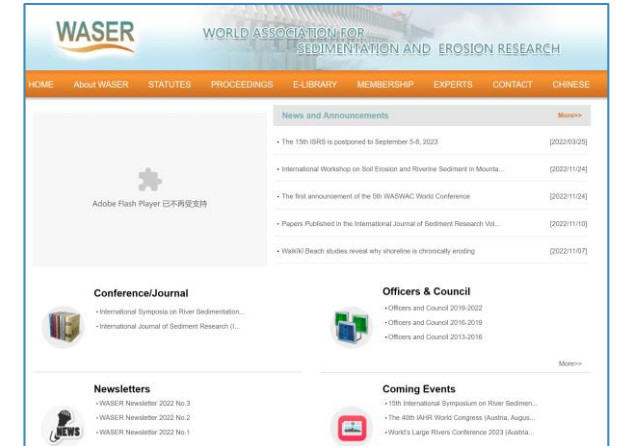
WASER

WORLD ASSOCIATION FOR SEDIMENTATION AND EROSION RESEARCH

HOME About WASER STATUTES PROCEEDINGS E-LIBRARY MEMBERSHIP EXPERTS CONTACT CHINESE

Adobe Flash Player 已不再受支持

News and Announcements More>>

• The 15th ISRS is postponed to September 5-8, 2023 [2022/03/25]

• International Workshop on Soil Erosion and Riverine Sediment in Mounta... [2022/11/24]

• The first announcement of the 5th WASWAC World Conference [2022/11/24]

• Papers Published in the International Journal of Sediment Research Vol... [2022/11/10]

• Waikiki Beach studies reveal why shoreline is chronically eroding [2022/11/07]

Conference/Journal

• International Symposia on River Sedimentation...

• International Journal of Sediment Research (I...

Officers & Council

• Officers and Council 2019-2022

• Officers and Council 2016-2019

• Officers and Council 2013-2016

More>>

Newsletters

• WASER Newsletter 2022 No.3

• WASER Newsletter 2022 No.2

• WASER Newsletter 2022 No.1

NEWS

Coming Events

• 15th International Symposium on River Sedimen...

• The 40th IAHR World Congress (Austria, Augus...

• World's Large Rivers Conference 2023 (Austria...